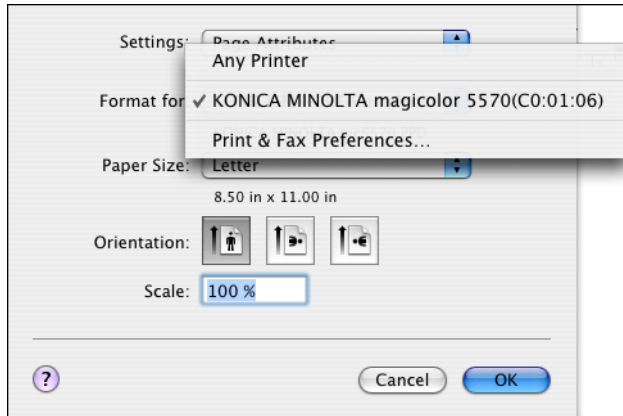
Settings: Page Attributes

Any Printer

Format for ✓ KONICA MINOLTA magicolor 5570(C0:01:06)

Print & Fax Preferences...

Paper Size: Letter

8.50 in x 11.00 in

Orientation:

Scale: 100 %

?

Cancel

OK